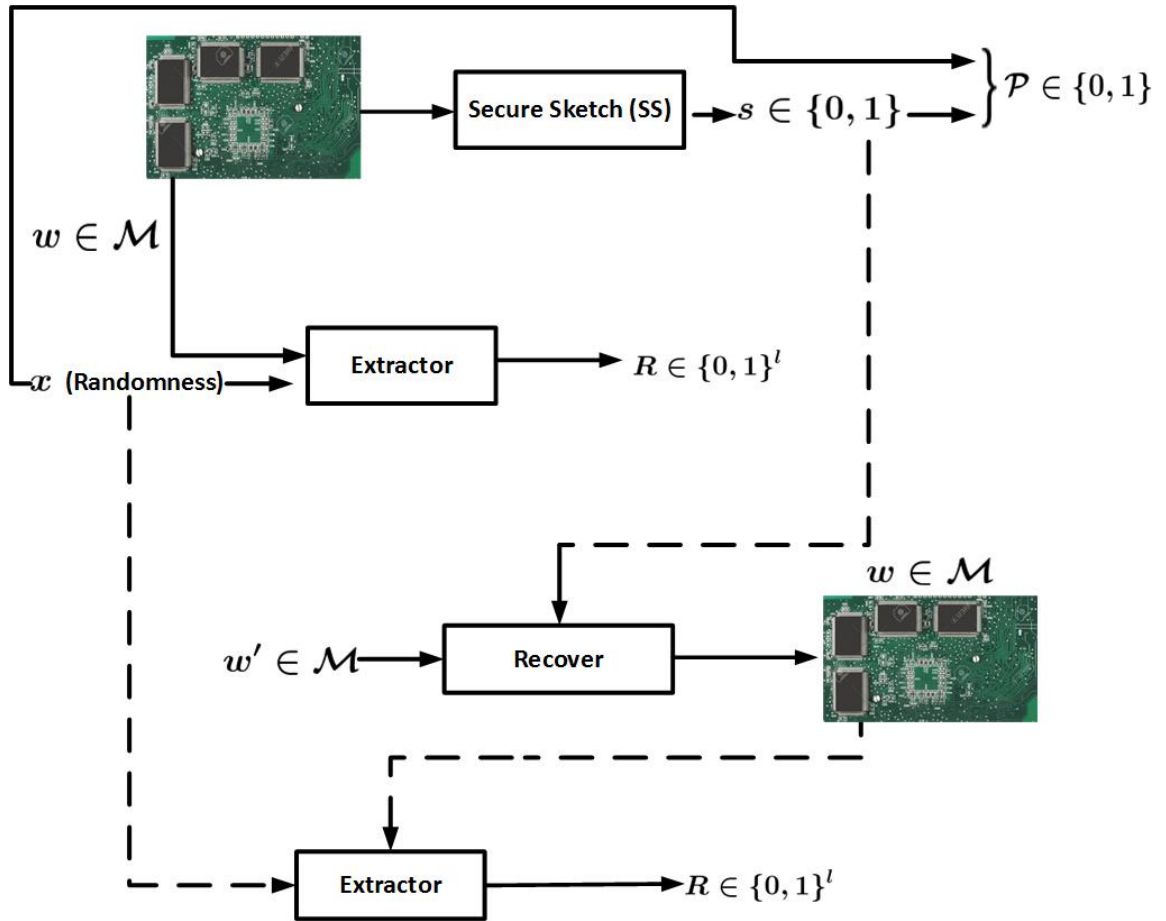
Secure Sketch (SS)

$s \in \{0,1\}$

$\mathcal{P} \in \{0,1\}$

$w \in \mathcal{M}$

Extractor

$R \in \{0,1\}^l$

$x$ (Randomness)

$w \in \mathcal{M}$

$w' \in \mathcal{M}$

Recover

Extractor

$R \in \{0,1\}^l$